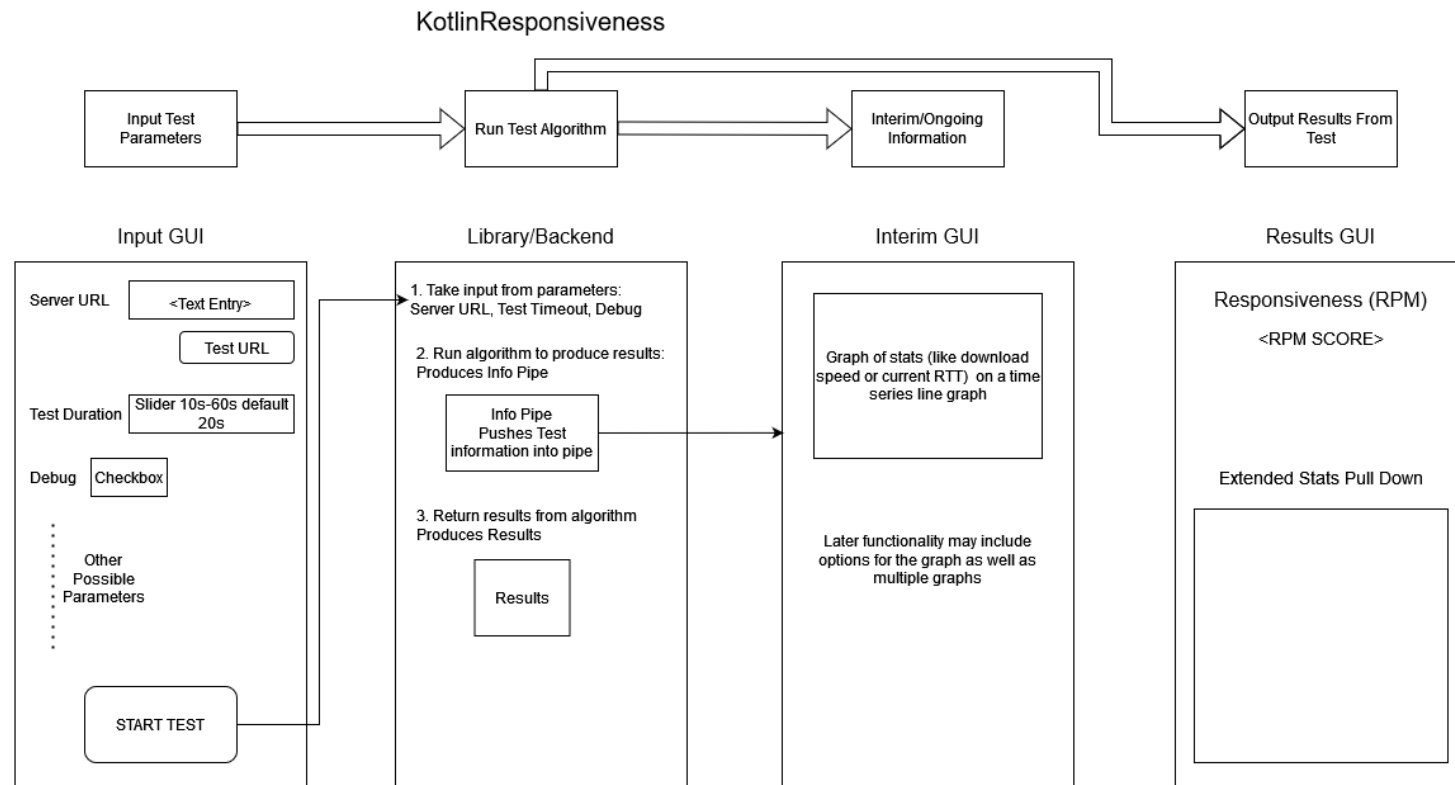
KotlinResponsiveness

Input Test Parameters

Run Test Algorithm

Interim/Ongoing Information

Output Results From Test

Input GUI

Server URL

<Text Entry>

Test URL

Test Duration

Slider 10s-60s default 20s

Debug

Checkbox

Other Possible Parameters

START TEST

Library/Backend

1. Take input from parameters: Server URL, Test Timeout, Debug

2. Run algorithm to produce results: Produces Info Pipe

Info Pipe Pushes Test information into pipe

3. Return results from algorithm Produces Results

Results

Interim GUI

Graph of stats (like download speed or current RTT) on a time series line graph

Later functionality may include options for the graph as well as multiple graphs

Results GUI

Responsiveness (RPM)

<RPM SCORE>

Extended Stats Pull Down